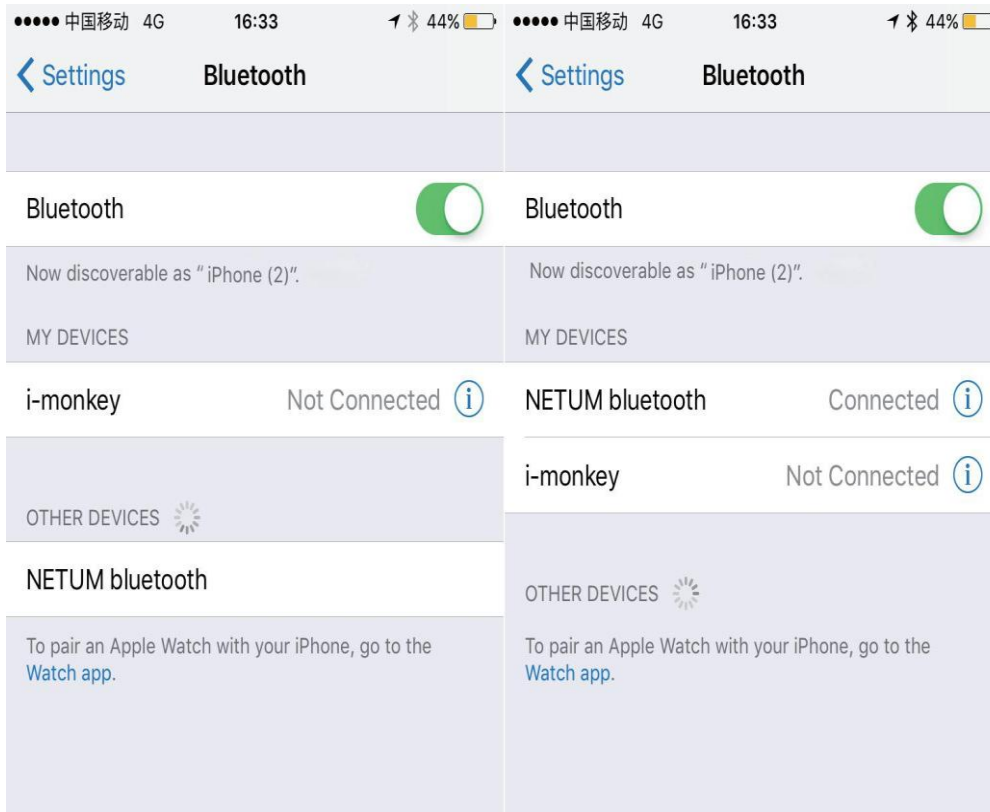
●●●●● 中国移动 4G 16:33 44%

Settings Bluetooth

Bluetooth

Now discoverable as "iPhone (2)".

MY DEVICES

i-monkey Not Connected

OTHER DEVICES

NETUM bluetooth

To pair an Apple Watch with your iPhone, go to the Watch app.

●●●●● 中国移动 4G 16:33 44%

Settings Bluetooth

Bluetooth

Now discoverable as "iPhone (2)".

MY DEVICES

NETUM bluetooth Connected

i-monkey Not Connected

OTHER DEVICES

To pair an Apple Watch with your iPhone, go to the Watch app.